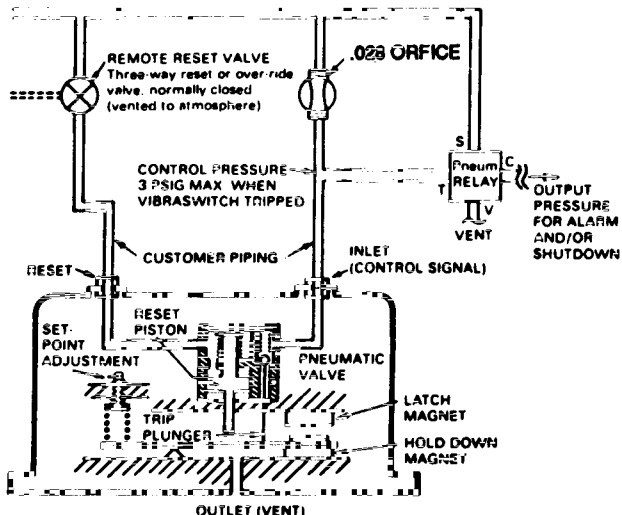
REMOTE RESET VALVE
Three-way reset or over-ride valve, normally closed (vented to atmosphere)

.028 ORFICE

S
Pneum RELAY
C
T
V
VENT

OUTPUT PRESSURE FOR ALARM AND/OR SHUTDOWN

CONTROL PRESSURE 3 PSIG MAX WHEN VIBRASWITCH TRIPPED

CUSTOMER PIPING

RESET

INLET (CONTROL SIGNAL)

RESET PISTON

SET-POINT ADJUSTMENT

PNEUMATIC VALVE

LATCH MAGNET

TRIP PLUNGER

HOLD DOWN MAGNET

OUTLET (VENT)